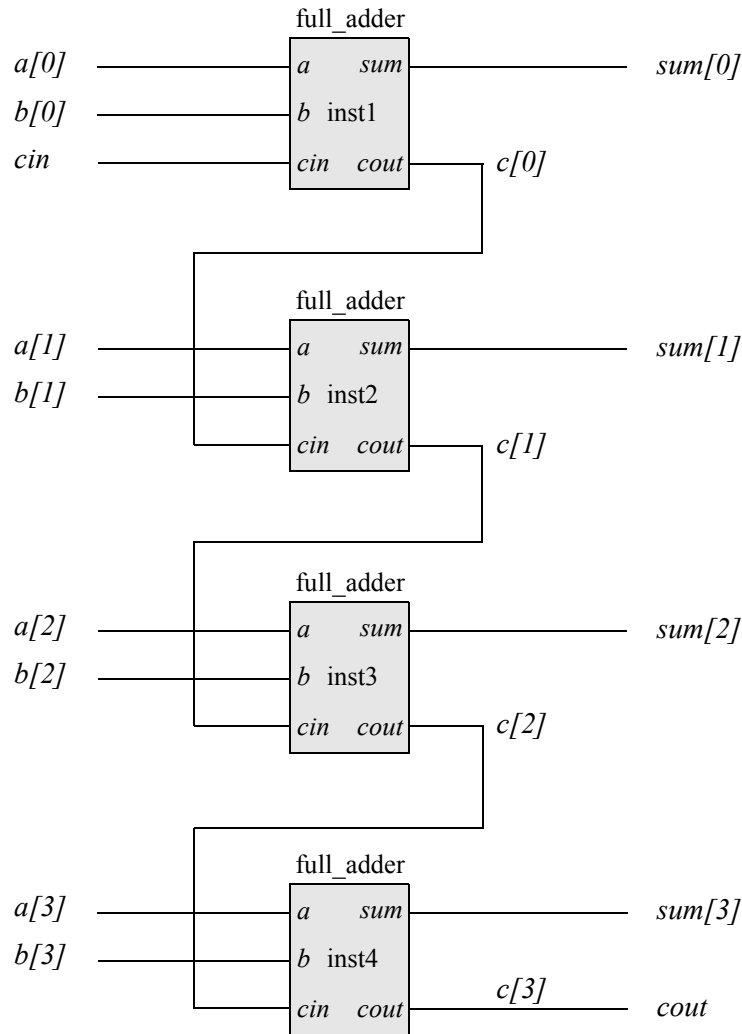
full_adder

a[0]
b[0]
cin

a
sum
b inst1
cin cout

sum[0]

c[0]

full_adder

a[1]
b[1]

a
sum
b inst2
cin cout

sum[1]

c[1]

full_adder

a[2]
b[2]

a
sum
b inst3
cin cout

sum[2]

c[2]

full_adder

a[3]
b[3]

a
sum
b inst4
cin cout

sum[3]

c[3]
cout